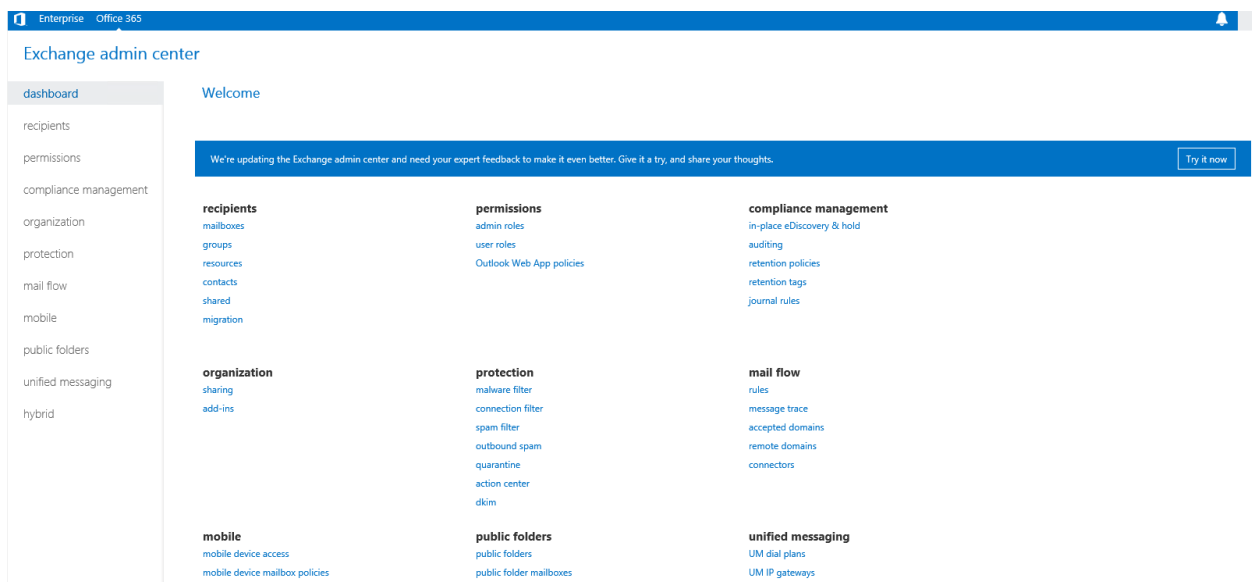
Enterprise Office 365

Exchange admin center

dashboard
recipients
permissions
compliance management
organization
protection
mail flow
mobile
public folders
unified messaging
hybrid

Welcome

We're updating the Exchange admin center and need your expert feedback to make it even better. Give it a try, and share your thoughts.

Try it now

recipients
mailboxes
groups
resources
contacts
shared
migration

permissions
admin roles
user roles
Outlook Web App policies

compliance management
in-place eDiscovery & hold
auditing
retention policies
retention tags
journal rules

organization
sharing
add-ins

protection
malware filter
connection filter
spam filter
outbound spam
quarantine
action center
dkim

mail flow
rules
message trace
accepted domains
remote domains
connectors

mobile
mobile device access
mobile device mailbox policies

public folders
public folders
public folder mailboxes

unified messaging
UM dial plans
UM IP gateways